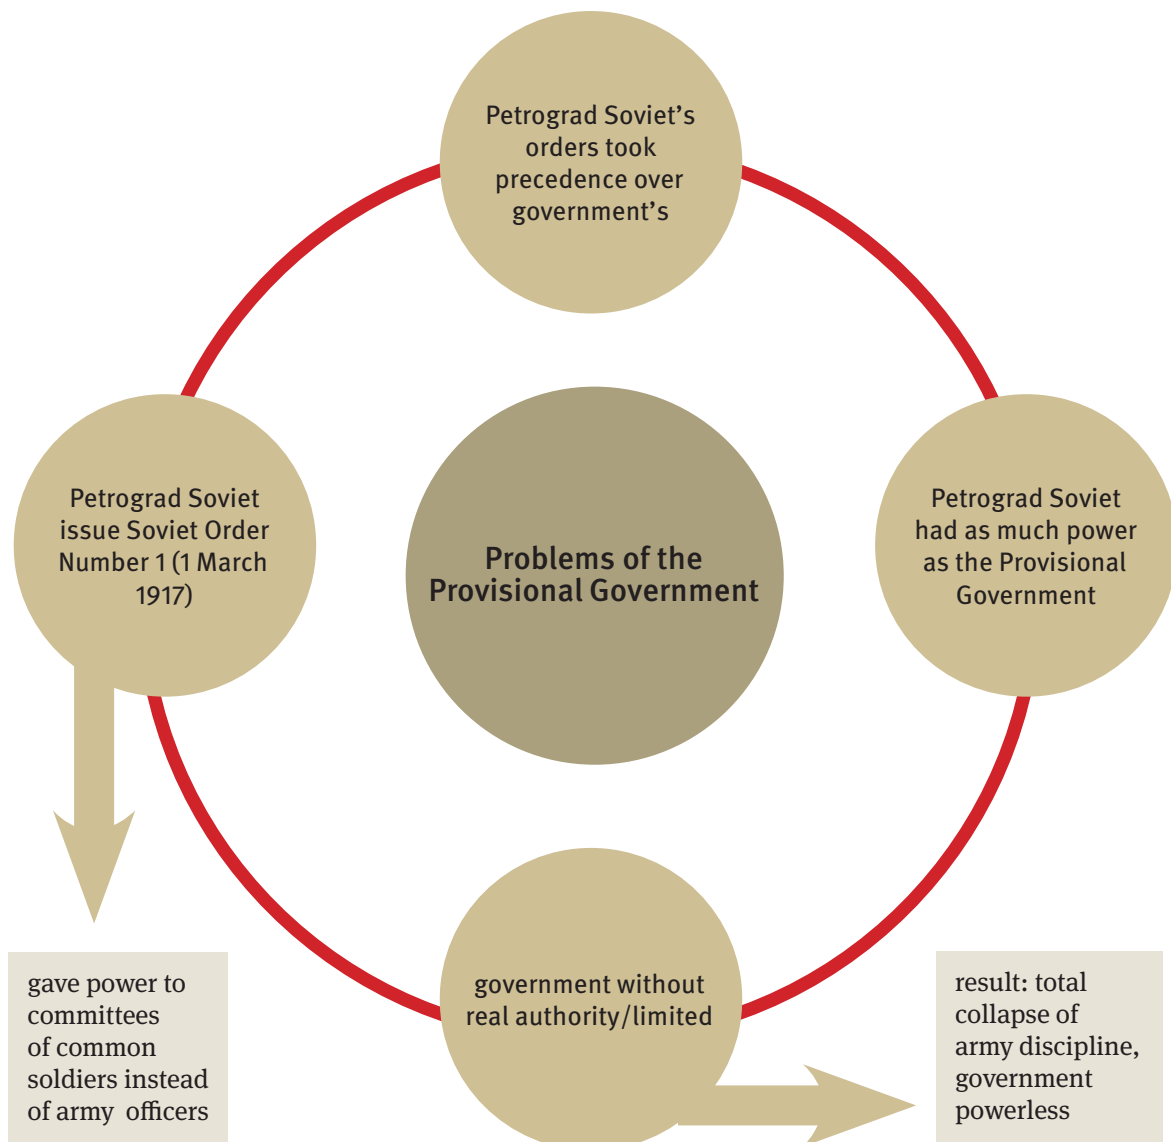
Petrograd Soviet's orders took precedence over government's

Petrograd Soviet issue Soviet Order Number 1 (1 March 1917)

Problems of the Provisional Government

Petrograd Soviet had as much power as the Provisional Government

gave power to committees of common soldiers instead of army officers

government without real authority/limited

result: total collapse of army discipline, government powerless